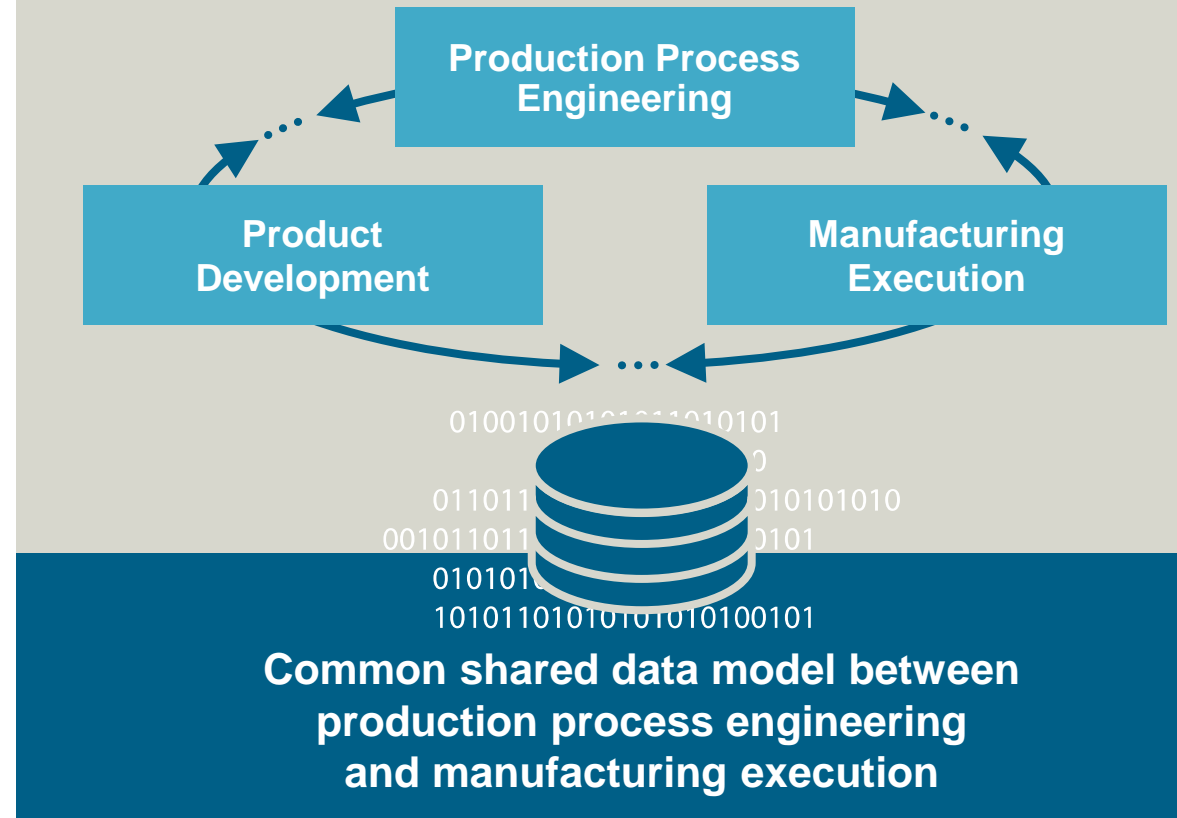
Production Process Engineering

...

...

Product Development

Manufacturing Execution

...

0100101010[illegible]1010101
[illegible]0
011011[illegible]010101010
001011011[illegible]0101
010101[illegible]
10101101010101010100101

Common shared data model between production process engineering and manufacturing execution